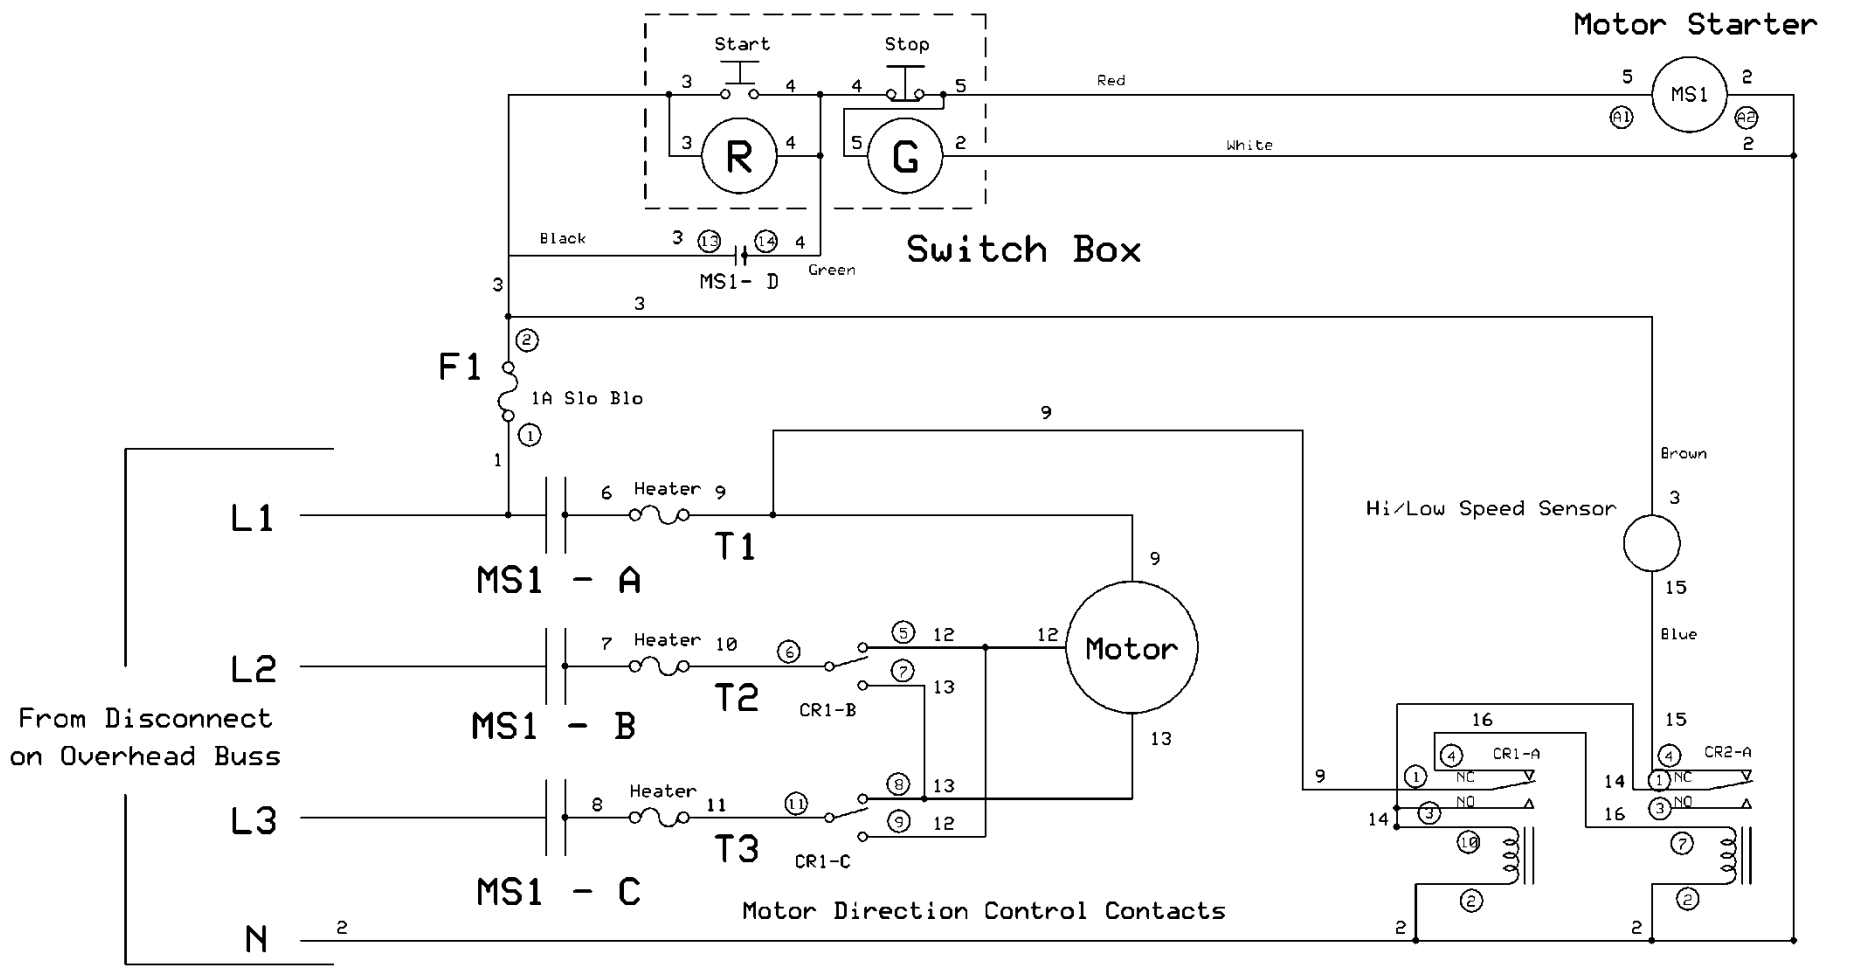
Motor Starter

Start
Stop
3
4
4
5
Red
5
MS1
2
A1
A2
3
R
4
5
G
2
White
2

Black
3
13
14
4
Green
MS1- D
Switch Box

3
3
2
F1
1A Slo Blo
1
9
1
Brown

L1
6
Heater
9
T1
Hi/Low Speed Sensor
3
MS1 - A
9
15

L2
7
Heater
10
6
5
12
12
Motor
Blue
7
13
T2
CR1-B
15
MS1 - B
16
13
From Disconnect on Overhead Buss
4
CR1-A
4
CR2-A
9
1
NC
14
1
NC
L3
8
Heater
11
11
8
13
NO
3
NO
9
12
14
3
16
T3
CR1-C
10
7
MS1 - C
2
2
Motor Direction Control Contacts
N
2
2
2